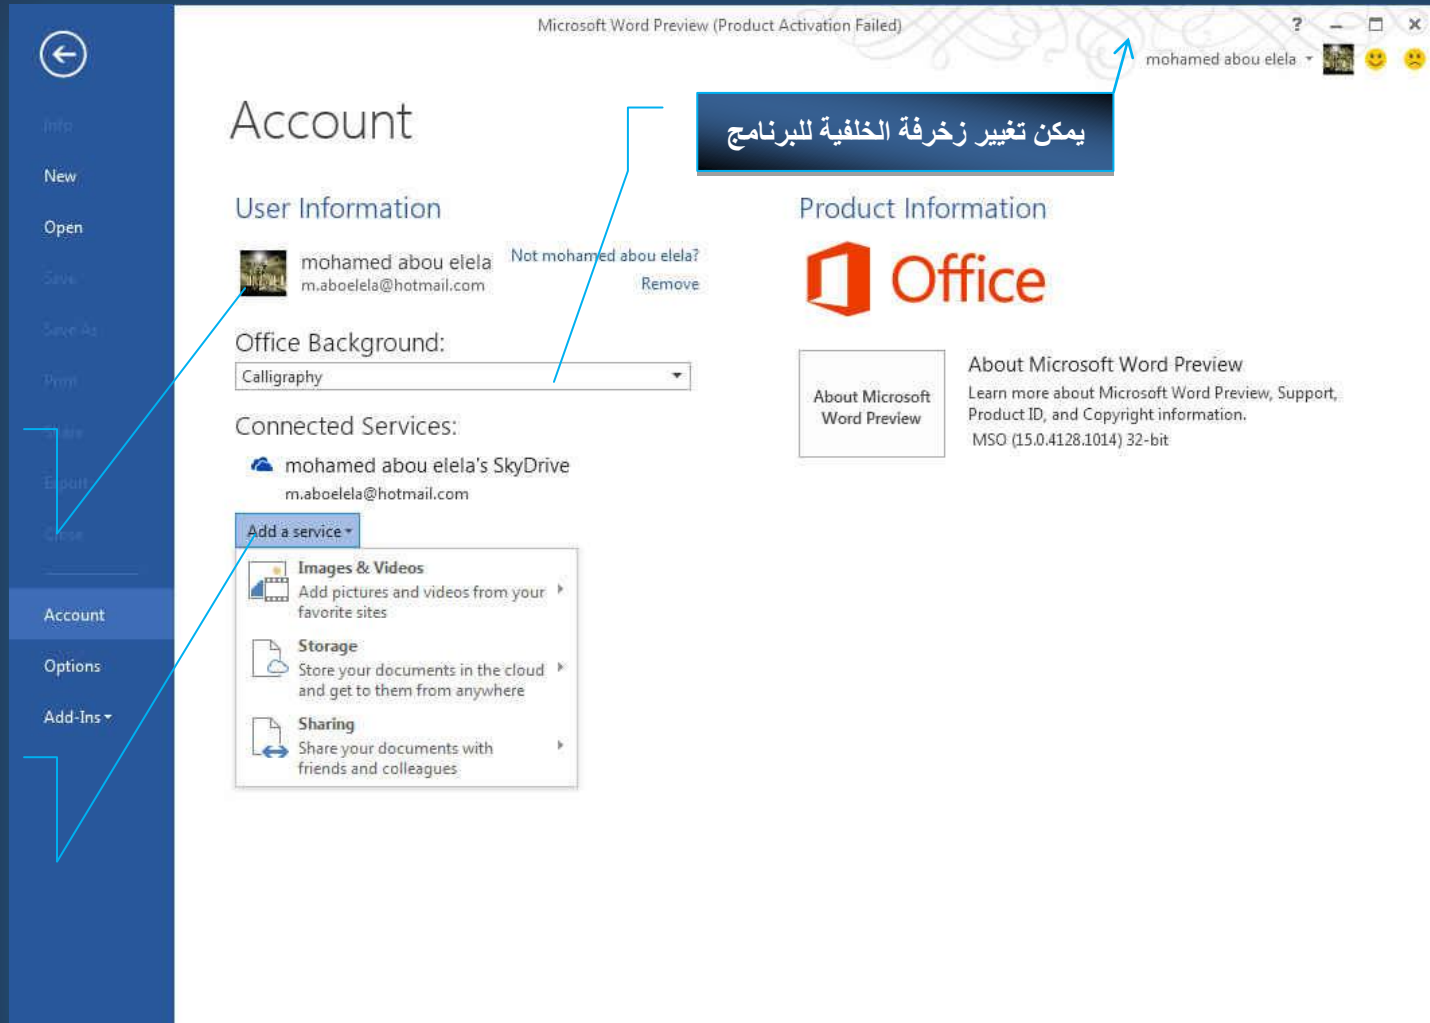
Microsoft Word Preview (Product Activation Failed)

? – □ ×

mohamed abou elela

Info
New
Open
Save
Save As
Print
Share
Export
Close
Account
Options
Add-Ins

Account

يمكن تغيير زخرفة الخلفية للبرنامج

User Information

mohamed abou elela
m.aboelela@hotmail.com

Not mohamed abou elela?
Remove

Office Background:
Calligraphy

Connected Services:
mohamed abou elela's SkyDrive
m.aboelela@hotmail.com

Add a service

Images & Videos
Add pictures and videos from your favorite sites

Storage
Store your documents in the cloud and get to them from anywhere

Sharing
Share your documents with friends and colleagues

Product Information

Office

About Microsoft Word Preview

About Microsoft Word Preview
Learn more about Microsoft Word Preview, Support, Product ID, and Copyright information.
MSO (15.0.4128.1014) 32-bit